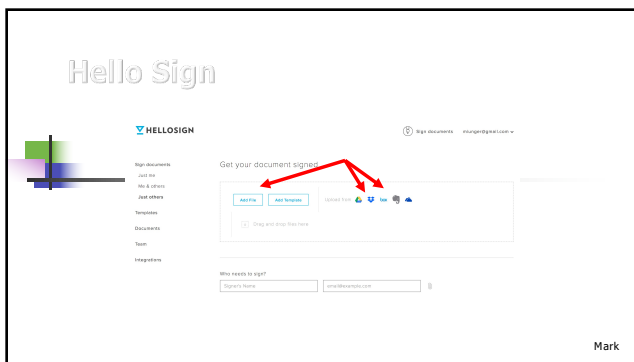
Hello Sign

HELLOSIGN

Sign documents mlunger@gmail.com

Sign documents
Just me
Me & others
Just others

Templates

Documents

Team

Integrations

Get your document signed

Add File Add Template Upload from box

Drag and drop files here

Who needs to sign?

Signer's Name email@example.com

Mark